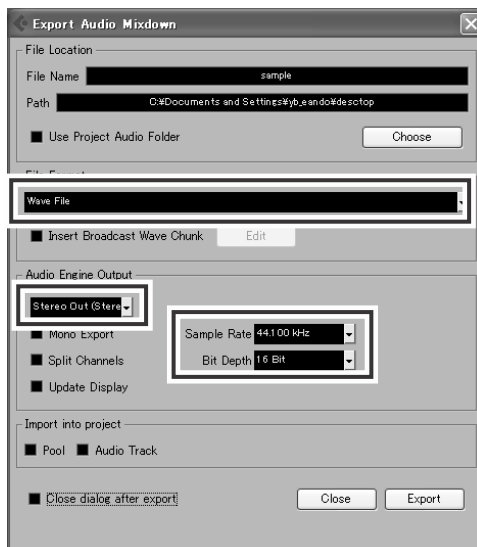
Export Audio Mixdown

File Location

File Name sample

Path C:¥Documents and Settings¥yb_eando¥desctop

Use Project Audio Folder

Choose

File Format

Wave File

Insert Broadcast Wave Chunk

Edit

Audio Engine Output

Stereo Out (Stere

Mono Export

Split Channels

Update Display

Sample Rate 44.100 kHz

Bit Depth 16 Bit

Import into project

Pool

Audio Track

Close dialog after export

Close

Export